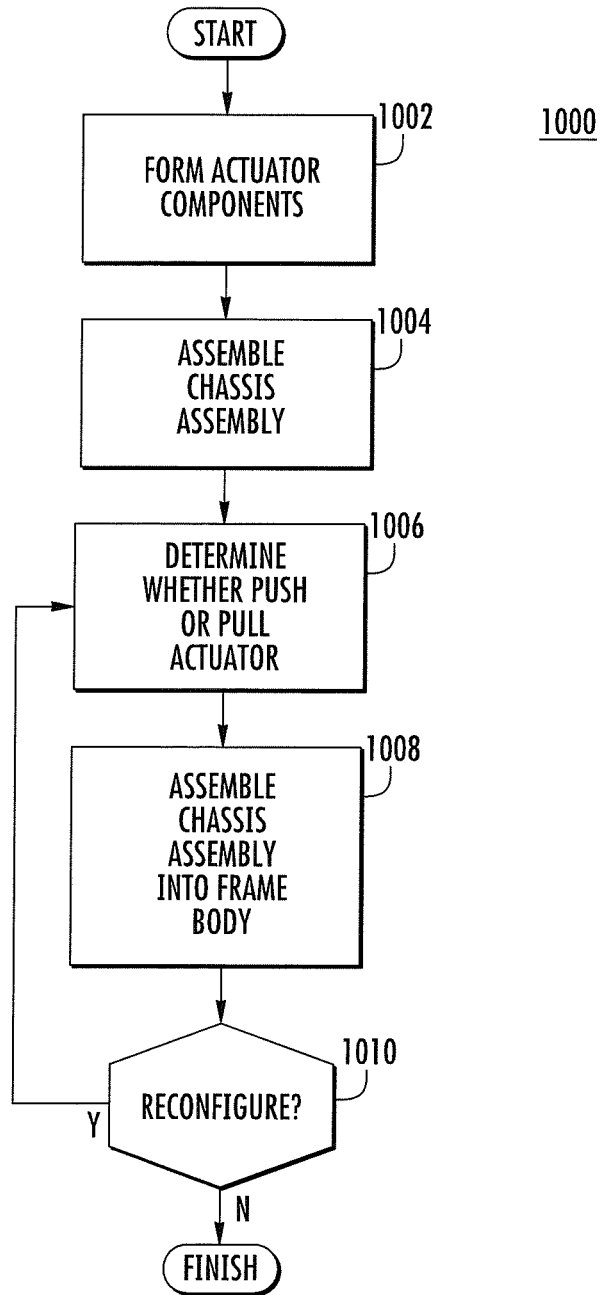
START

1002

1000

FORM ACTUATOR COMPONENTS

1004

ASSEMBLE CHASSIS ASSEMBLY

1006

DETERMINE WHETHER PUSH OR PULL ACTUATOR

1008

ASSEMBLE CHASSIS ASSEMBLY INTO FRAME BODY

1010

RECONFIGURE?

Y

N

FINISH